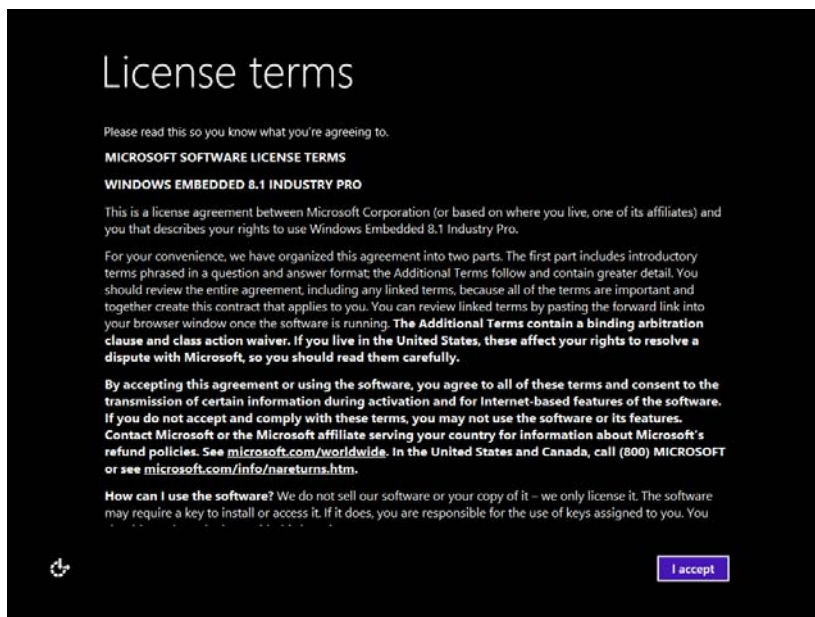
License terms

Please read this so you know what you're agreeing to.

MICROSOFT SOFTWARE LICENSE TERMS

WINDOWS EMBEDDED 8.1 INDUSTRY PRO

This is a license agreement between Microsoft Corporation (or based on where you live, one of its affiliates) and you that describes your rights to use Windows Embedded 8.1 Industry Pro.

For your convenience, we have organized this agreement into two parts. The first part includes introductory terms phrased in a question and answer format; the Additional Terms follow and contain greater detail. You should review the entire agreement, including any linked terms, because all of the terms are important and together create this contract that applies to you. You can review linked terms by pasting the forward link into your browser window once the software is running. The Additional Terms contain a binding arbitration clause and class action waiver. If you live in the United States, these affect your rights to resolve a dispute with Microsoft, so you should read them carefully.

By accepting this agreement or using the software, you agree to all of these terms and consent to the transmission of certain information during activation and for Internet-based features of the software. If you do not accept and comply with these terms, you may not use the software or its features. Contact Microsoft or the Microsoft affiliate serving your country for information about Microsoft's refund policies. See microsoft.com/worldwide. In the United States and Canada, call (800) MICROSOFT or see microsoft.com/info/nareturns.htm.

How can I use the software? We do not sell our software or your copy of it – we only license it. The software may require a key to install or access it. If it does, you are responsible for the use of keys assigned to you. You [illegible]

I accept